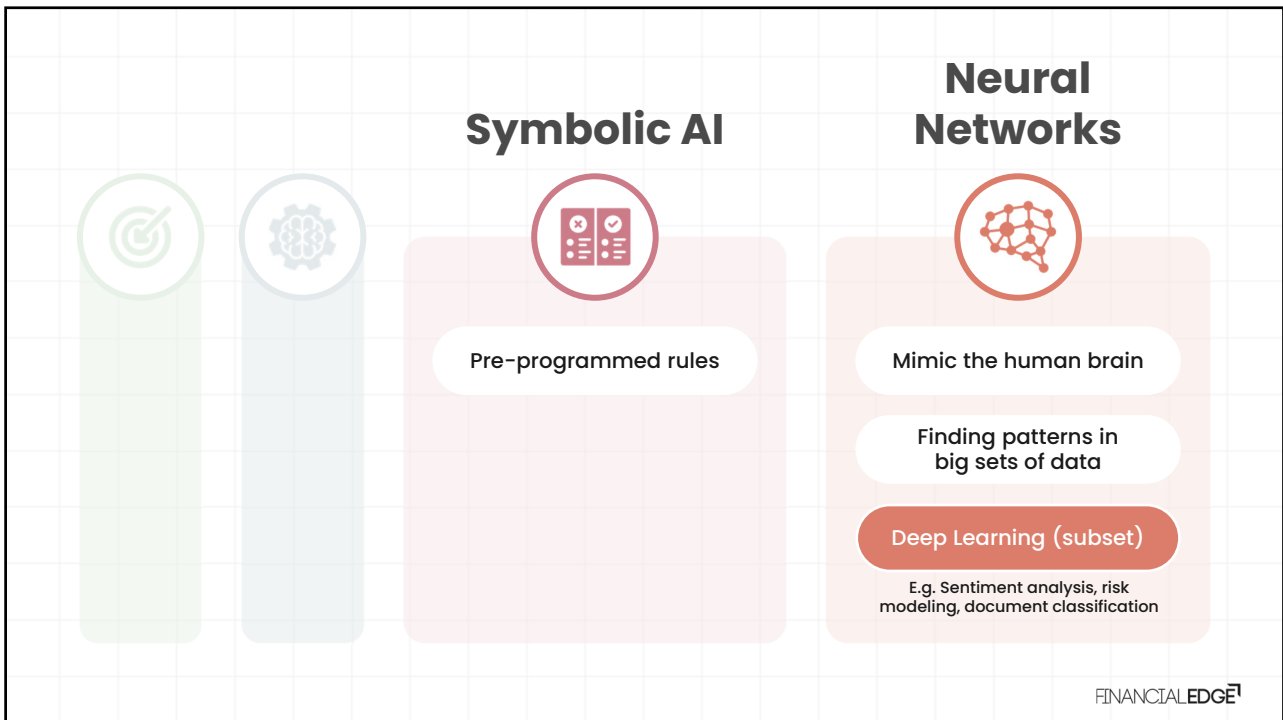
Symbolic AI

Neural Networks

Pre-programmed rules

Mimic the human brain

Finding patterns in big sets of data

Deep Learning (subset)

E.g. Sentiment analysis, risk modeling, document classification

FINANCIALEDGE